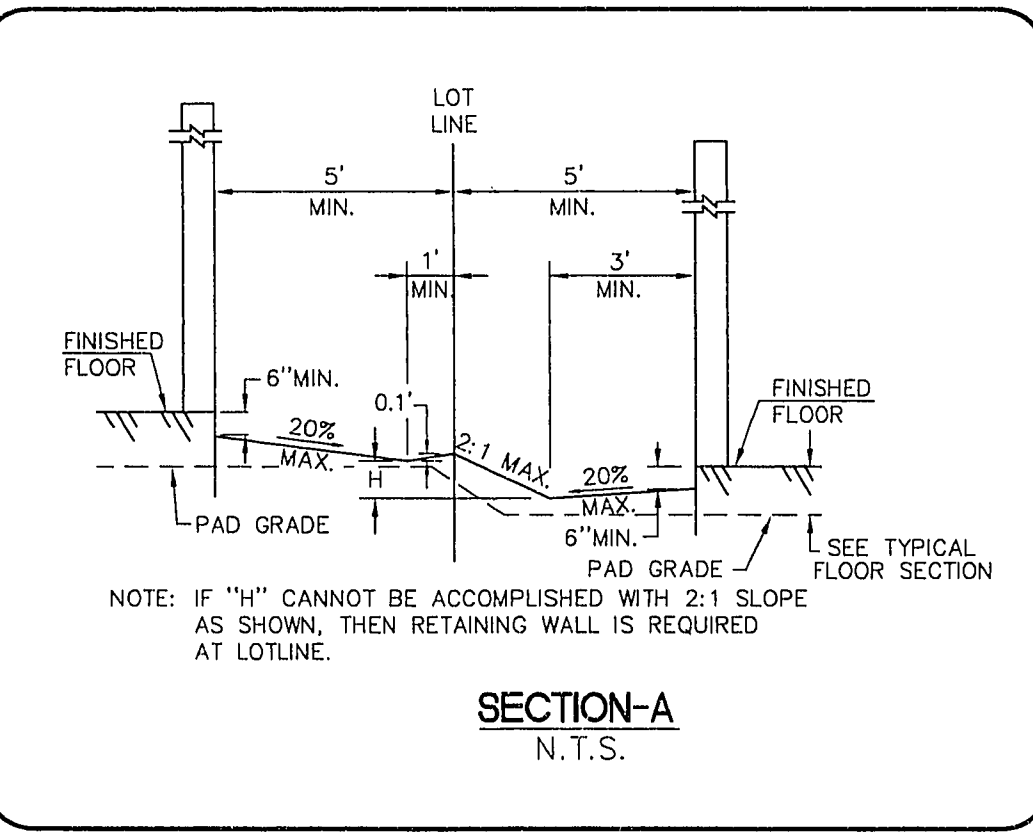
LOT LINE

5' MIN.

5' MIN.

1' MIN.

3' MIN.

FINISHED FLOOR

6" MIN.

0.1'

20% MAX.

H

2:1 MAX.

20% MAX.

FINISHED FLOOR

PAD GRADE

6" MIN.

PAD GRADE

SEE TYPICAL FLOOR SECTION

NOTE: IF "H" CANNOT BE ACCOMPLISHED WITH 2:1 SLOPE AS SHOWN, THEN RETAINING WALL IS REQUIRED AT LOTLINE.

SECTION-A
N.T.S.